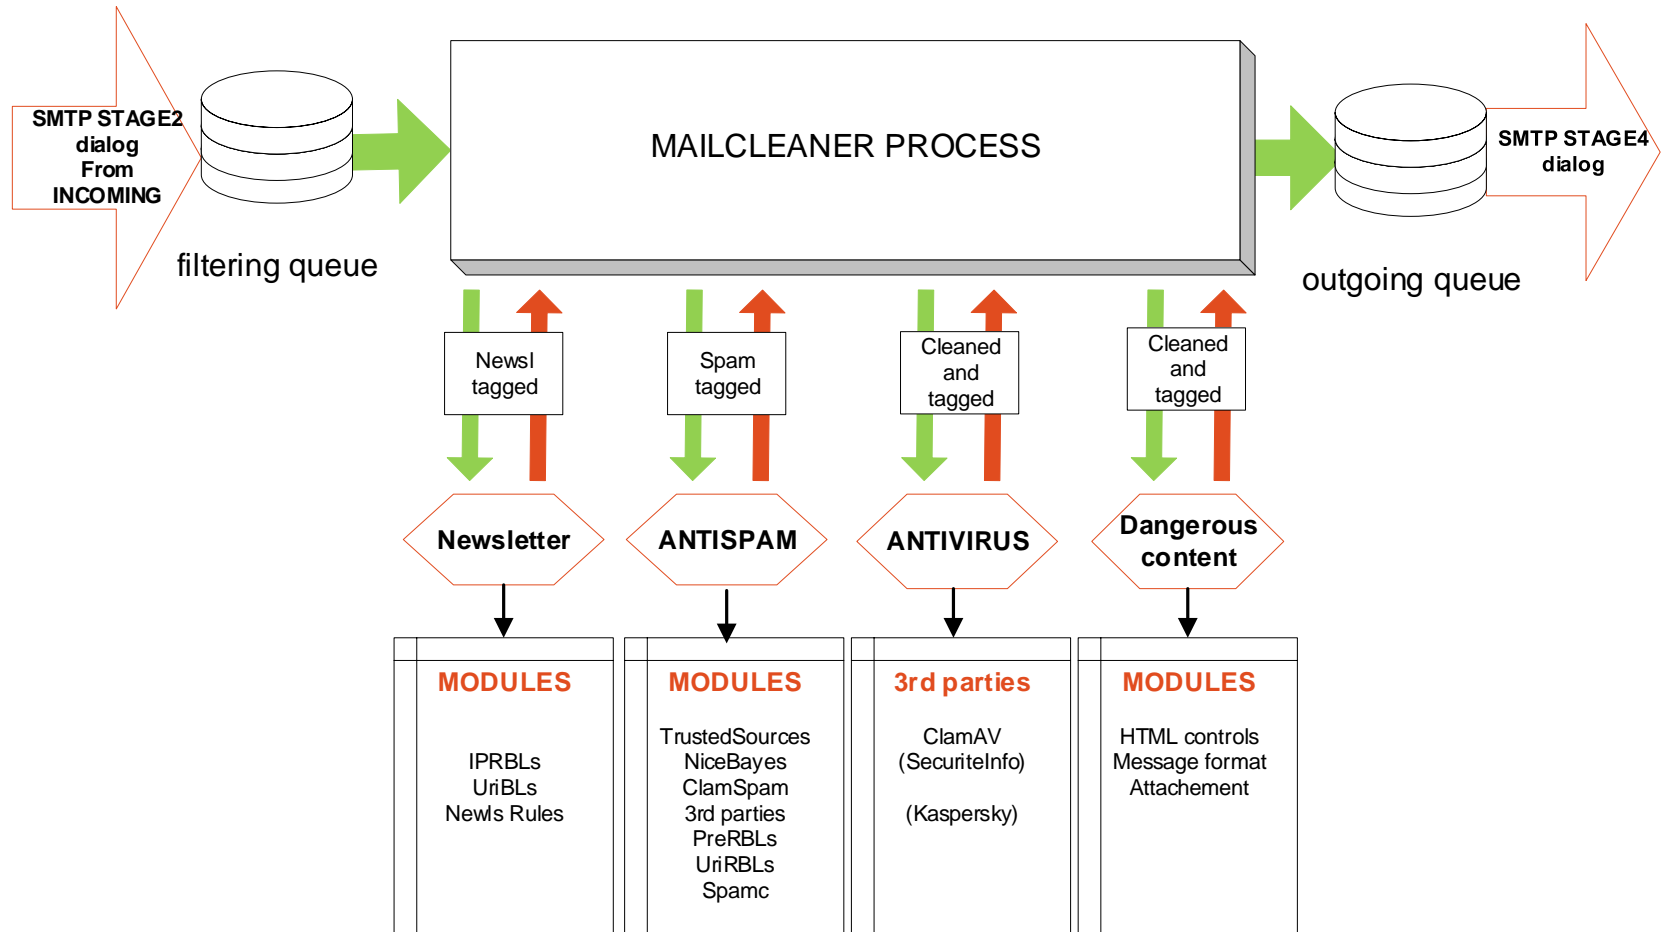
SMTP STAGE2 dialog From INCOMING

filtering queue

MAILCLEANER PROCESS

SMTP STAGE4 dialog

outgoing queue

Newsl tagged

Spam tagged

Cleaned and tagged

Cleaned and tagged

Newsletter

ANTISPAM

ANTIVIRUS

Dangerous content

MODULES

IPRBLs
UriBLs
Newls Rules

MODULES

TrustedSources
NiceBayes
ClamSpam
3rd parties
PreRBLs
UriRBLs
Spamc

3rd parties

ClamAV
(SecuriteInfo)

(Kaspersky)

MODULES

HTML controls
Message format
Attachement